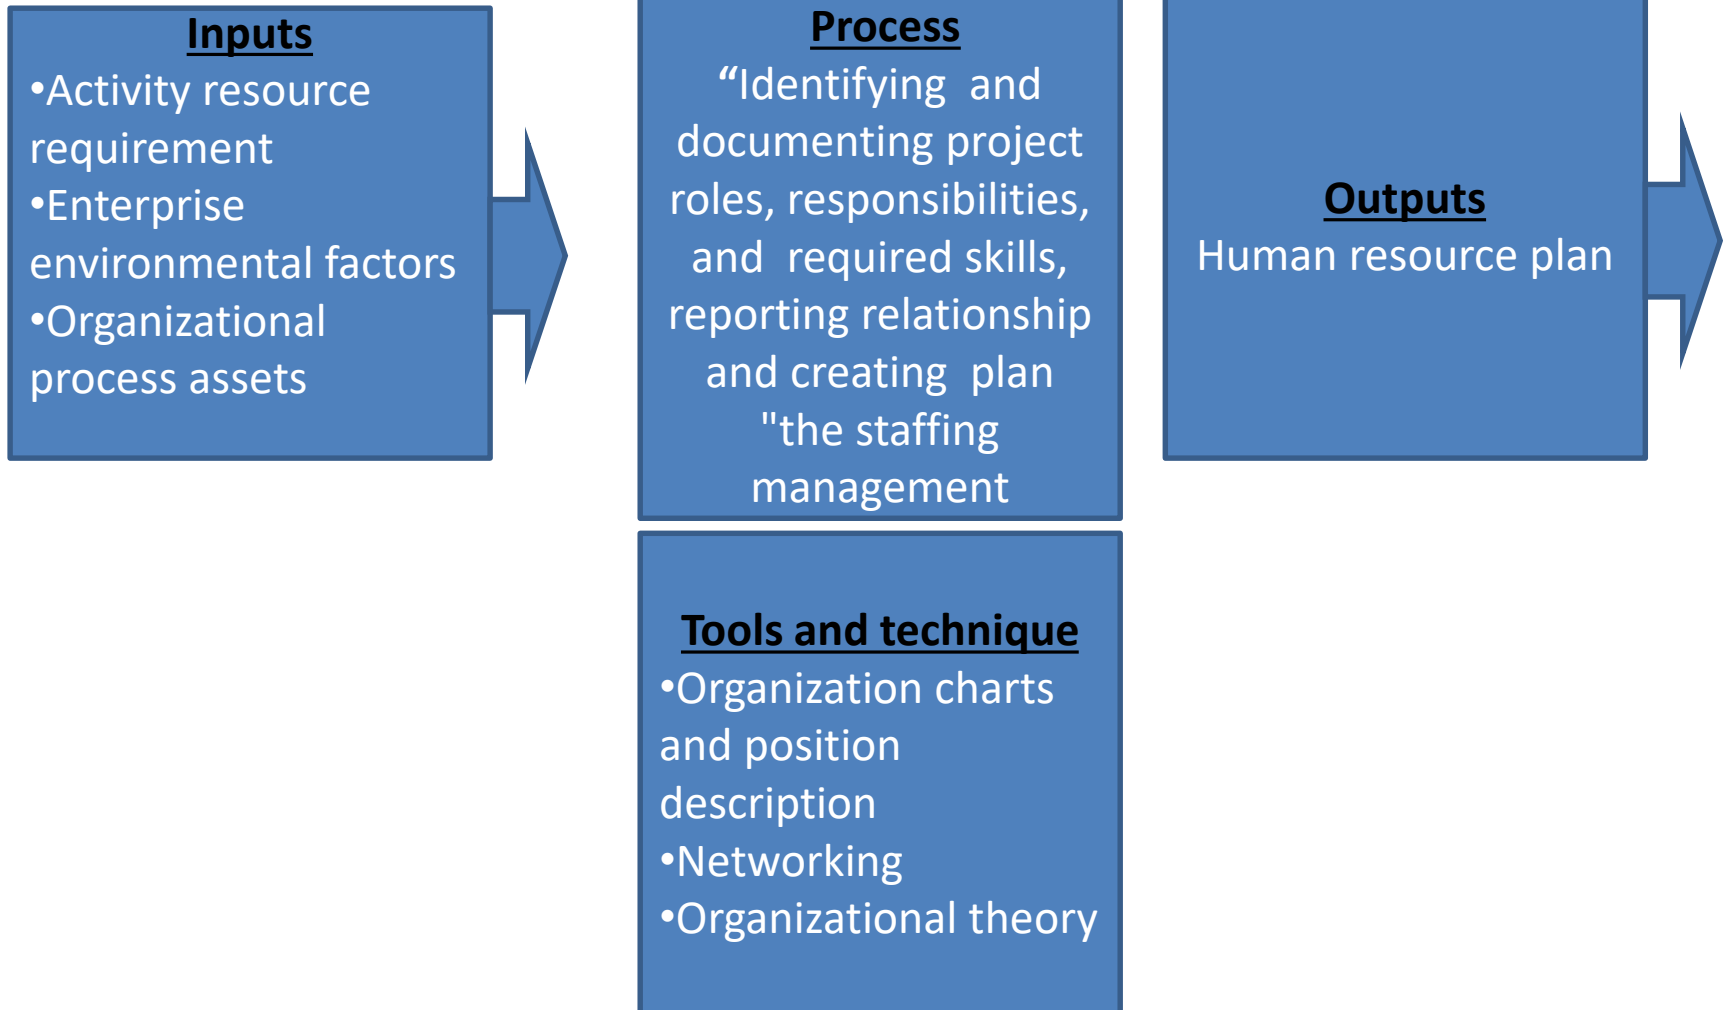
Inputs
•Activity resource requirement
•Enterprise environmental factors
•Organizational process assets

Process
“Identifying and documenting project roles, responsibilities, and required skills, reporting relationship and creating plan "the staffing management

Outputs
Human resource plan

Tools and technique
•Organization charts and position description
•Networking
•Organizational theory